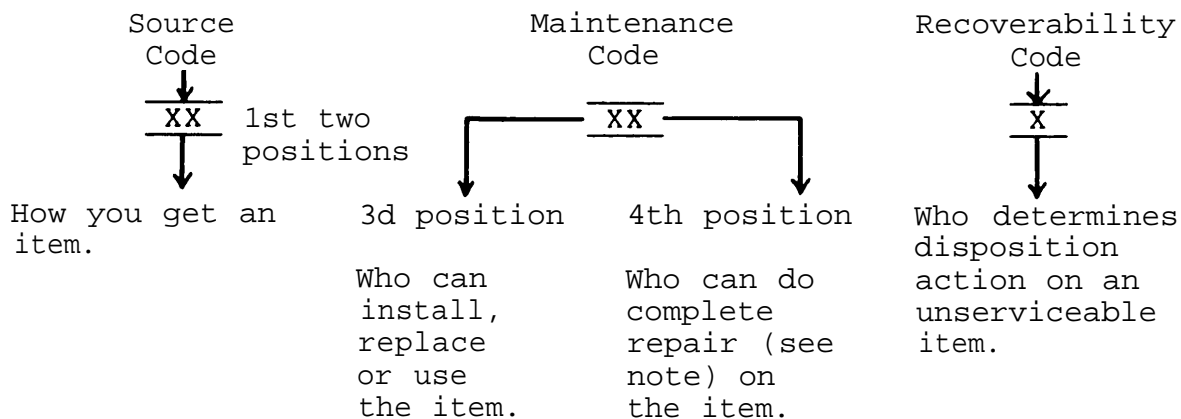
Source Code

XX

1st two positions

How you get an item.

Maintenance Code

XX

3d position

Who can install, replace or use the item.

4th position

Who can do complete repair (see note) on the item.

Recoverability Code

X

Who determines disposition action on an unserviceable item.